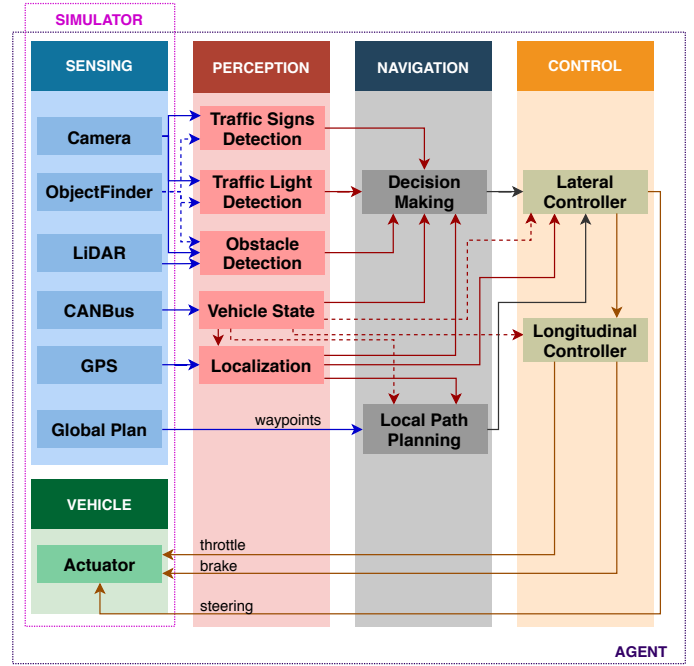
SIMULATOR

SENSING

Camera

ObjectFinder

LiDAR

CANBus

GPS

Global Plan

PERCEPTION

Traffic Signs Detection

Traffic Light Detection

Obstacle Detection

Vehicle State

Localization

NAVIGATION

Decision Making

Local Path Planning

CONTROL

Lateral Controller

Longitudinal Controller

waypoints

VEHICLE

Actuator

throttle

brake

steering

AGENT